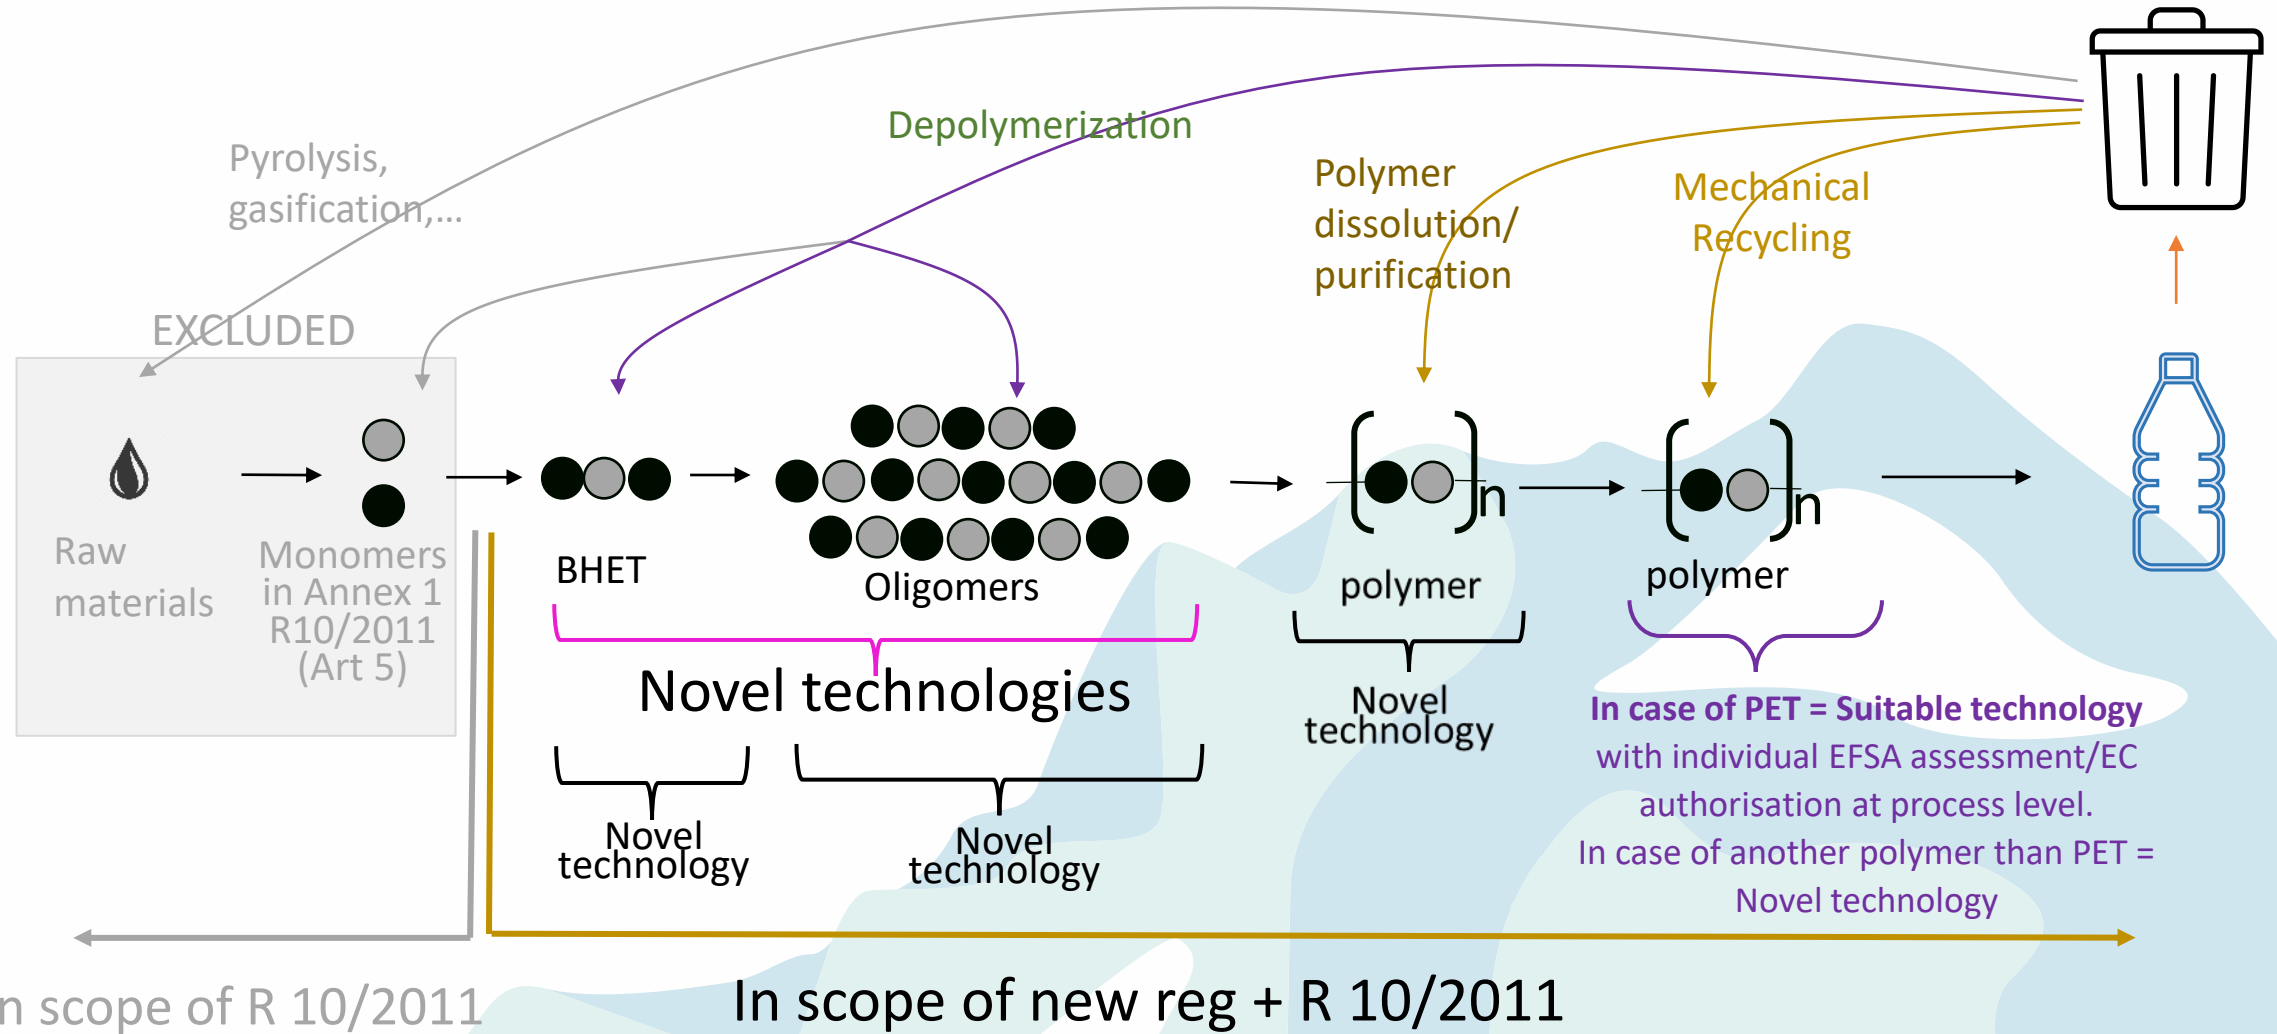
Depolymerization

Pyrolysis, gasification,...

Polymer dissolution/ purification

Mechanical Recycling

EXCLUDED

Raw materials

Monomers in Annex 1 R10/2011 (Art 5)

BHET

Oligomers

n

polymer

n

polymer

Novel technologies

Novel technology

Novel technology

Novel technology

In case of PET = Suitable technology with individual EFSA assessment/EC authorisation at process level.
In case of another polymer than PET = Novel technology

n scope of R 10/2011

In scope of new reg + R 10/2011